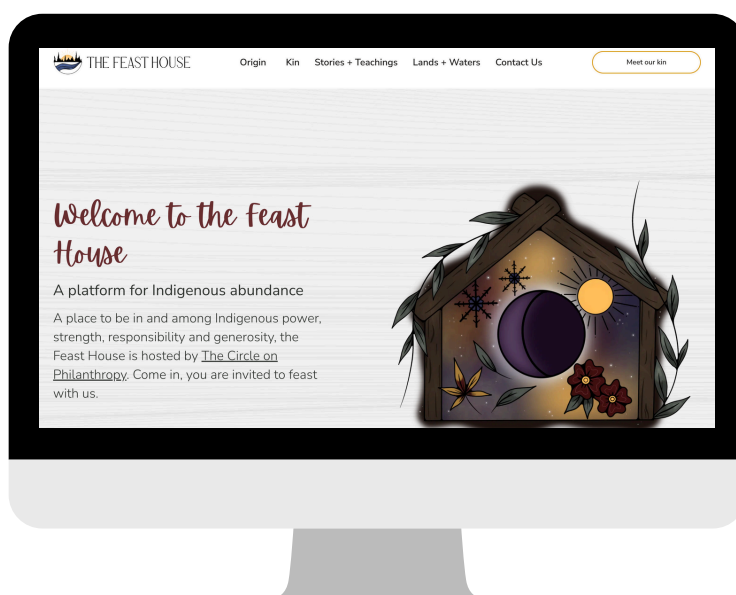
THE FEAST HOUSE

Origin Kin Stories + Teachings Lands + Waters Contact Us

Meet our kin

Welcome to the Feast House

A platform for Indigenous abundance

A place to be in and among Indigenous power, strength, responsibility and generosity, the Feast House is hosted by The Circle on Philanthropy. Come in, you are invited to feast with us.